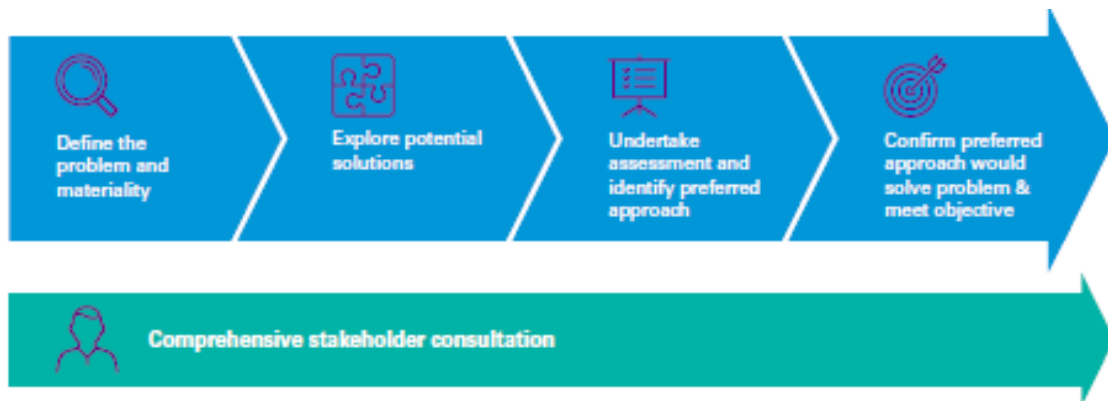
Define the problem and materiality

Explore potential solutions

Undertake assessment and identify preferred approach

Confirm preferred approach would solve problem & meet objective

Comprehensive stakeholder consultation